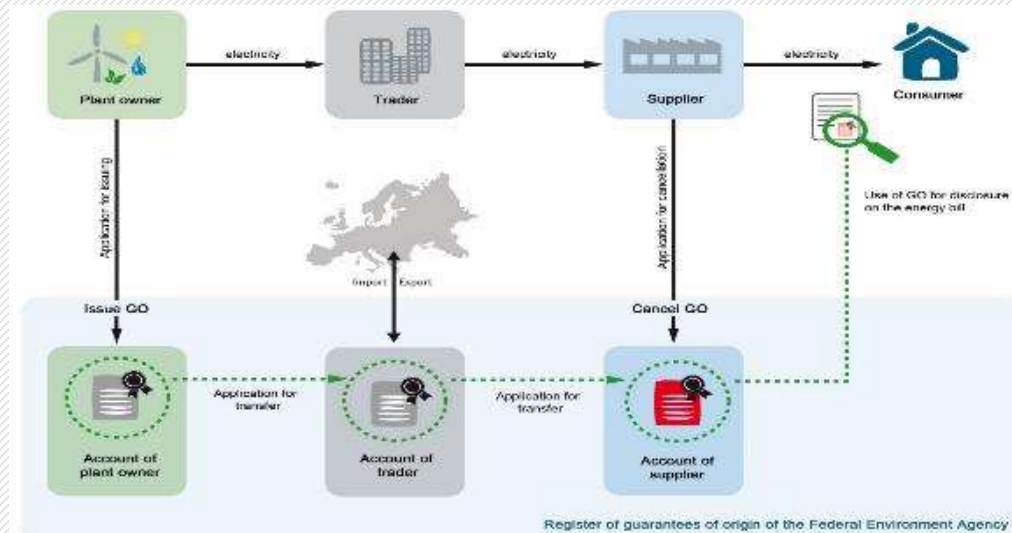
Plant owner

electricity

Trader

electricity

Supplier

electricity

Consumer

Application for issuing

Application for cancellation

Use of GO for disclosure on the energy bill

Import Export

Issue GO

Cancel GO

Application for transfer

Application for transfer

Account of plant owner

Account of trader

Account of supplier

Register of guarantees of origin of the Federal Environment Agency